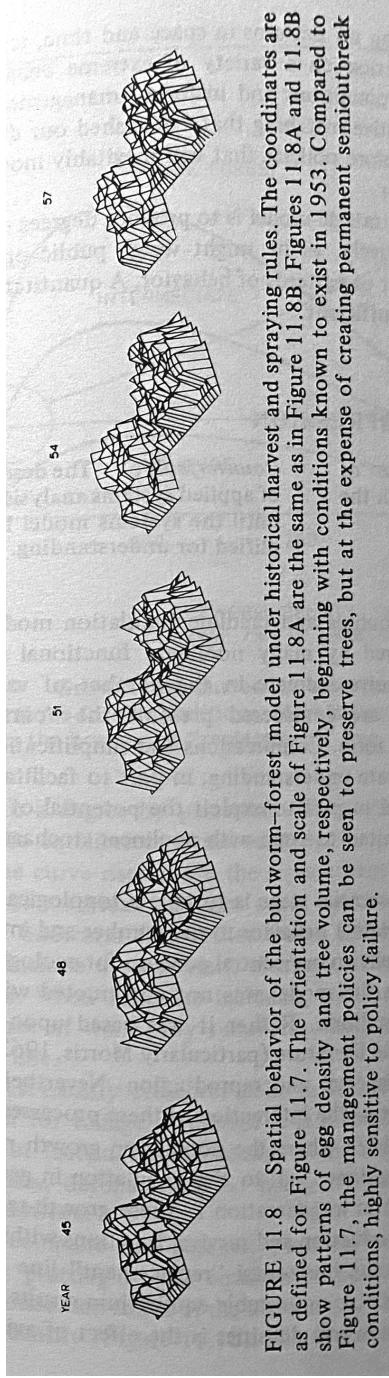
YEAR 45

48

51

54

57

FIGURE 11.8 Spatial behavior of the budworm–forest model under historical harvest and spraying rules. The coordinates are as defined for Figure 11.7. The orientation and scale of Figure 11.8A are the same as in Figure 11.8B. Figures 11.8A and 11.8B show patterns of egg density and tree volume, respectively, beginning with conditions known to exist in 1953. Compared to Figure 11.7, the management policies can be seen to preserve trees, but at the expense of creating permanent semioutbreak conditions, highly sensitive to policy failure.